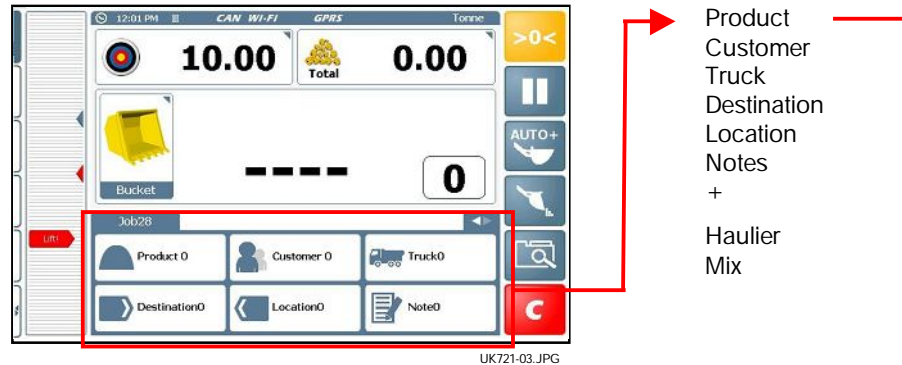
12:01 PM CAN WI-FI GPRS Tonne

>0<

10.00

Total

0.00

AUTO+

Bucket

----

0

Lift

Job28

Product 0

Customer 0

Truck0

Destination0

Location0

Note0

C

UK721-03.JPG

Product
Customer
Truck
Destination
Location
Notes
+

Haulier
Mix